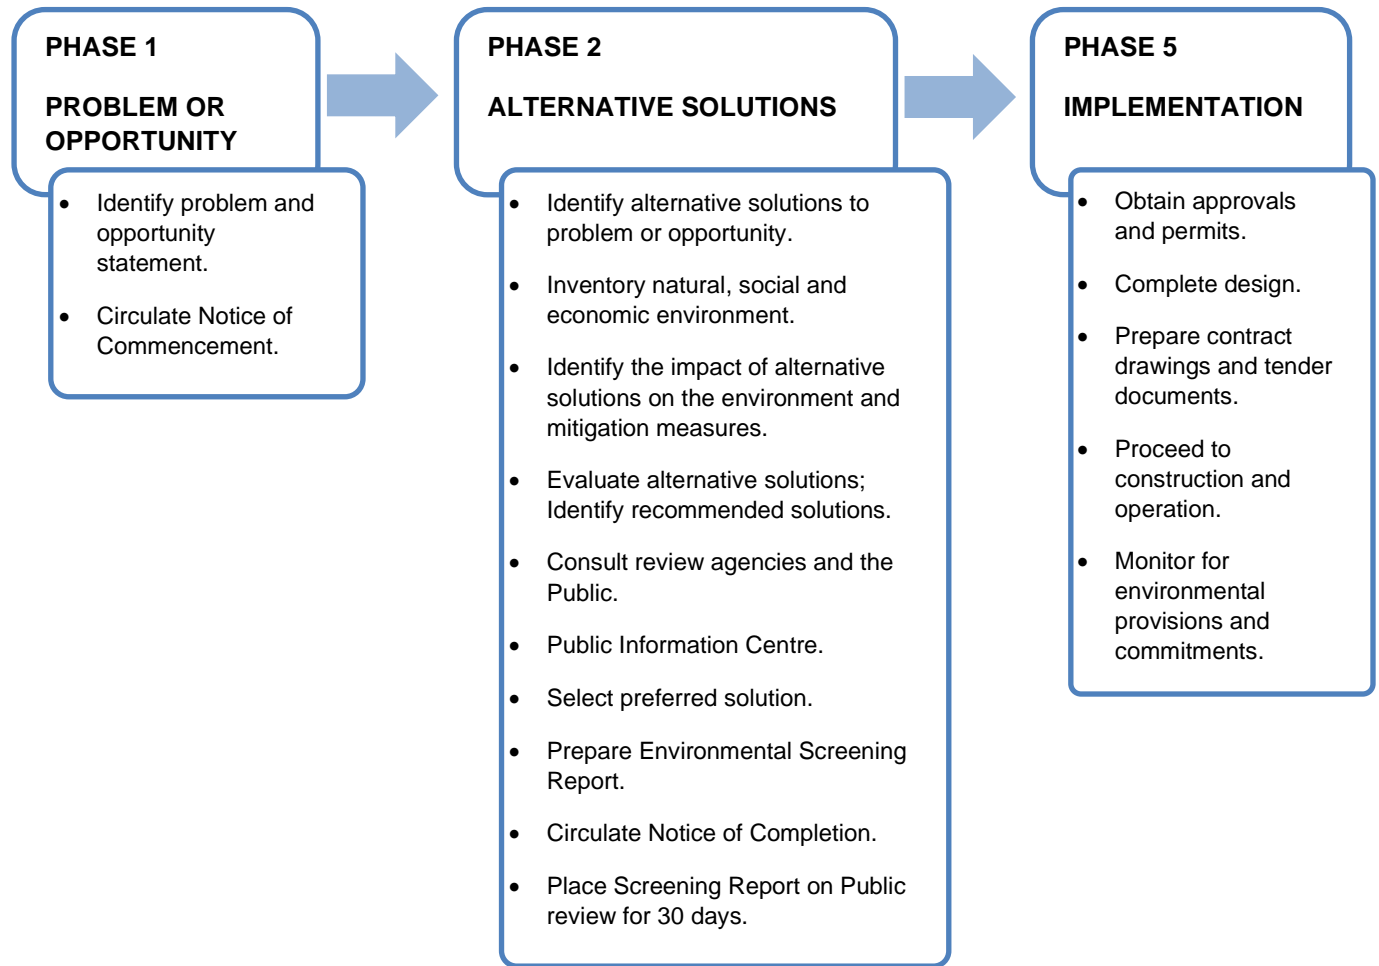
PHASE 1

PROBLEM OR OPPORTUNITY

- Identify problem and opportunity statement.
- Circulate Notice of Commencement.

PHASE 2

ALTERNATIVE SOLUTIONS

- Identify alternative solutions to problem or opportunity.
- Inventory natural, social and economic environment.
- Identify the impact of alternative solutions on the environment and mitigation measures.
- Evaluate alternative solutions; Identify recommended solutions.
- Consult review agencies and the Public.
- Public Information Centre.
- Select preferred solution.
- Prepare Environmental Screening Report.
- Circulate Notice of Completion.
- Place Screening Report on Public review for 30 days.

PHASE 5

IMPLEMENTATION

- Obtain approvals and permits.
- Complete design.
- Prepare contract drawings and tender documents.
- Proceed to construction and operation.
- Monitor for environmental provisions and commitments.